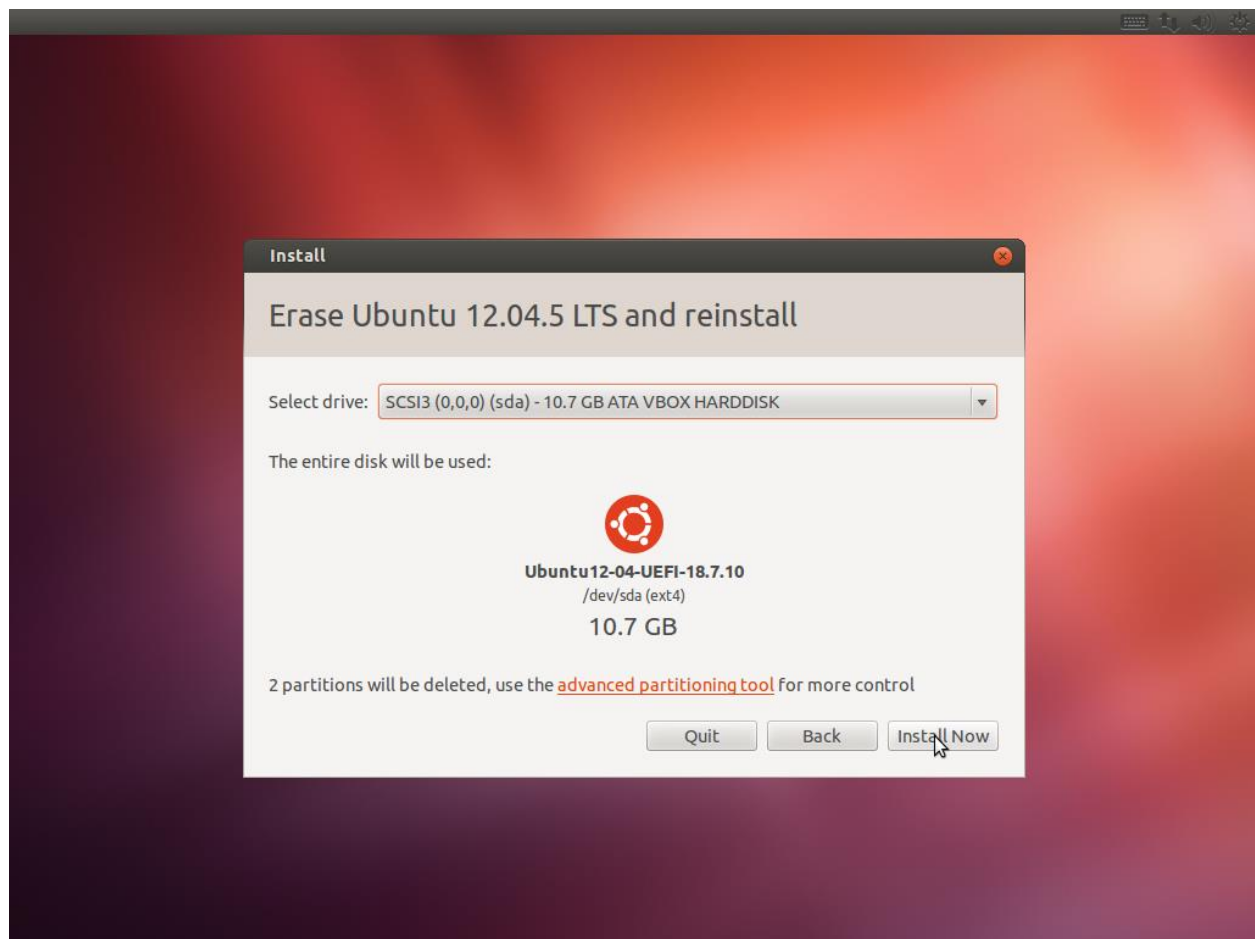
Install

Erase Ubuntu 12.04.5 LTS and reinstall

Select drive: SCSI3 (0,0,0) (sda) - 10.7 GB ATA VBOX HARDDISK

The entire disk will be used:

Ubuntu12-04-UEFI-18.7.10
/dev/sda (ext4)
10.7 GB

2 partitions will be deleted, use the advanced partitioning tool for more control

Quit Back Install Now